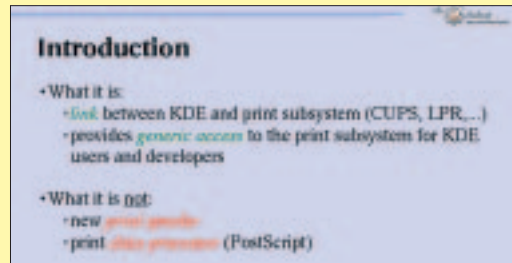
Introduction

• What it is:
◦ link between KDE and print subsystem (CUPS, LPR,...)
◦ provides generic access to the print subsystem for KDE users and developers

• What it is not:
◦ new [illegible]
◦ print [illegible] (PostScript)